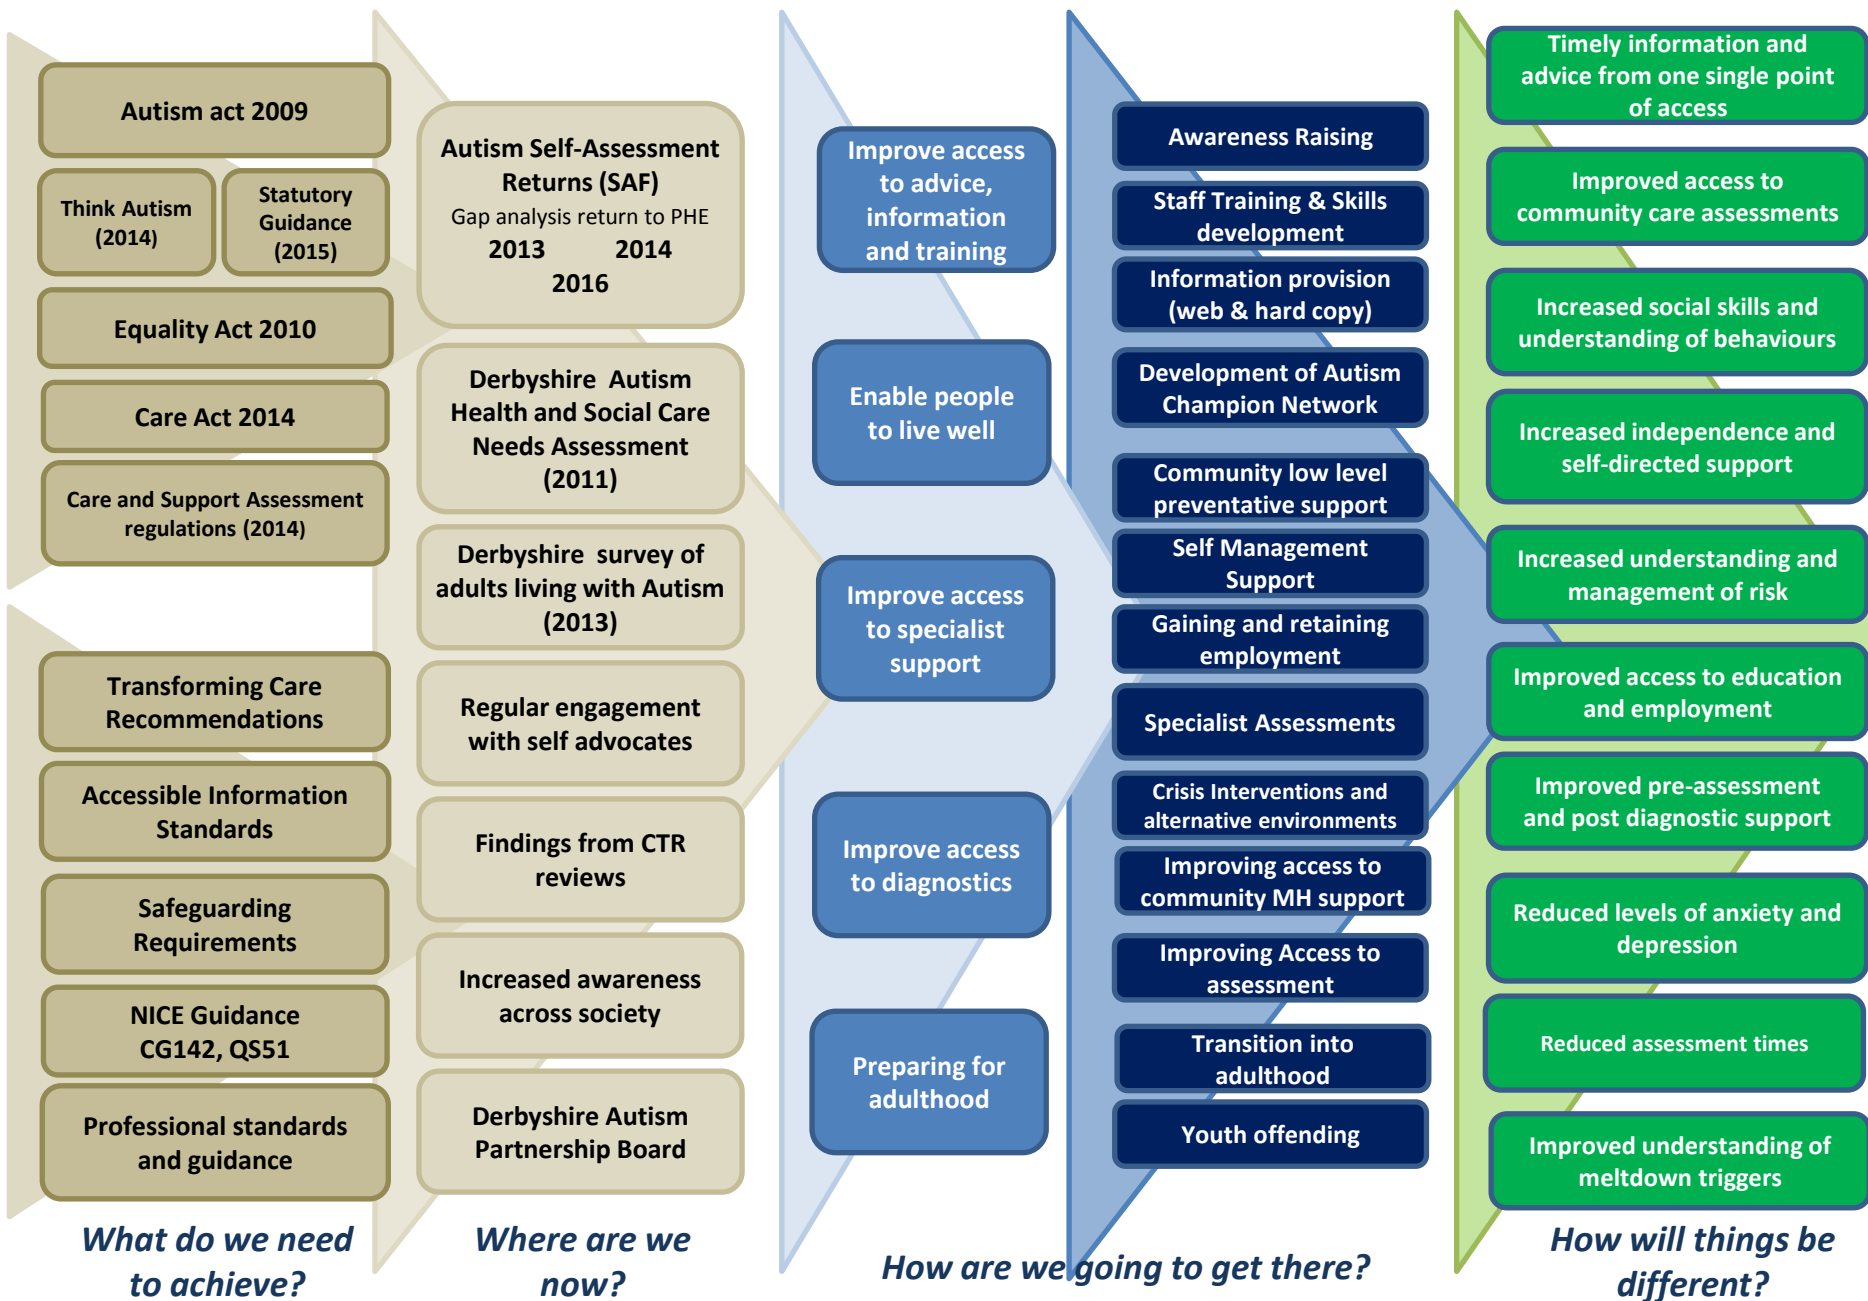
Autism act 2009

Think Autism (2014)

Statutory Guidance (2015)

Equality Act 2010

Care Act 2014

Care and Support Assessment regulations (2014)

Transforming Care Recommendations

Accessible Information Standards

Safeguarding Requirements

NICE Guidance CG142, QS51

Professional standards and guidance

What do we need to achieve?

Autism Self-Assessment Returns (SAF)
Gap analysis return to PHE
2013 2014
2016

Derbyshire Autism Health and Social Care Needs Assessment (2011)

Derbyshire survey of adults living with Autism (2013)

Regular engagement with self advocates

Findings from CTR reviews

Increased awareness across society

Derbyshire Autism Partnership Board

Where are we now?

Improve access to advice, information and training

Enable people to live well

Improve access to specialist support

Improve access to diagnostics

Preparing for adulthood

Awareness Raising

Staff Training & Skills development

Information provision (web & hard copy)

Development of Autism Champion Network

Community low level preventative support

Self Management Support

Gaining and retaining employment

Specialist Assessments

Crisis Interventions and alternative environments

Improving access to community MH support

Improving Access to assessment

Transition into adulthood

Youth offending

How are we going to get there?

Timely information and advice from one single point of access

Improved access to community care assessments

Increased social skills and understanding of behaviours

Increased independence and self-directed support

Increased understanding and management of risk

Improved access to education and employment

Improved pre-assessment and post diagnostic support

Reduced levels of anxiety and depression

Reduced assessment times

Improved understanding of meltdown triggers

How will things be different?